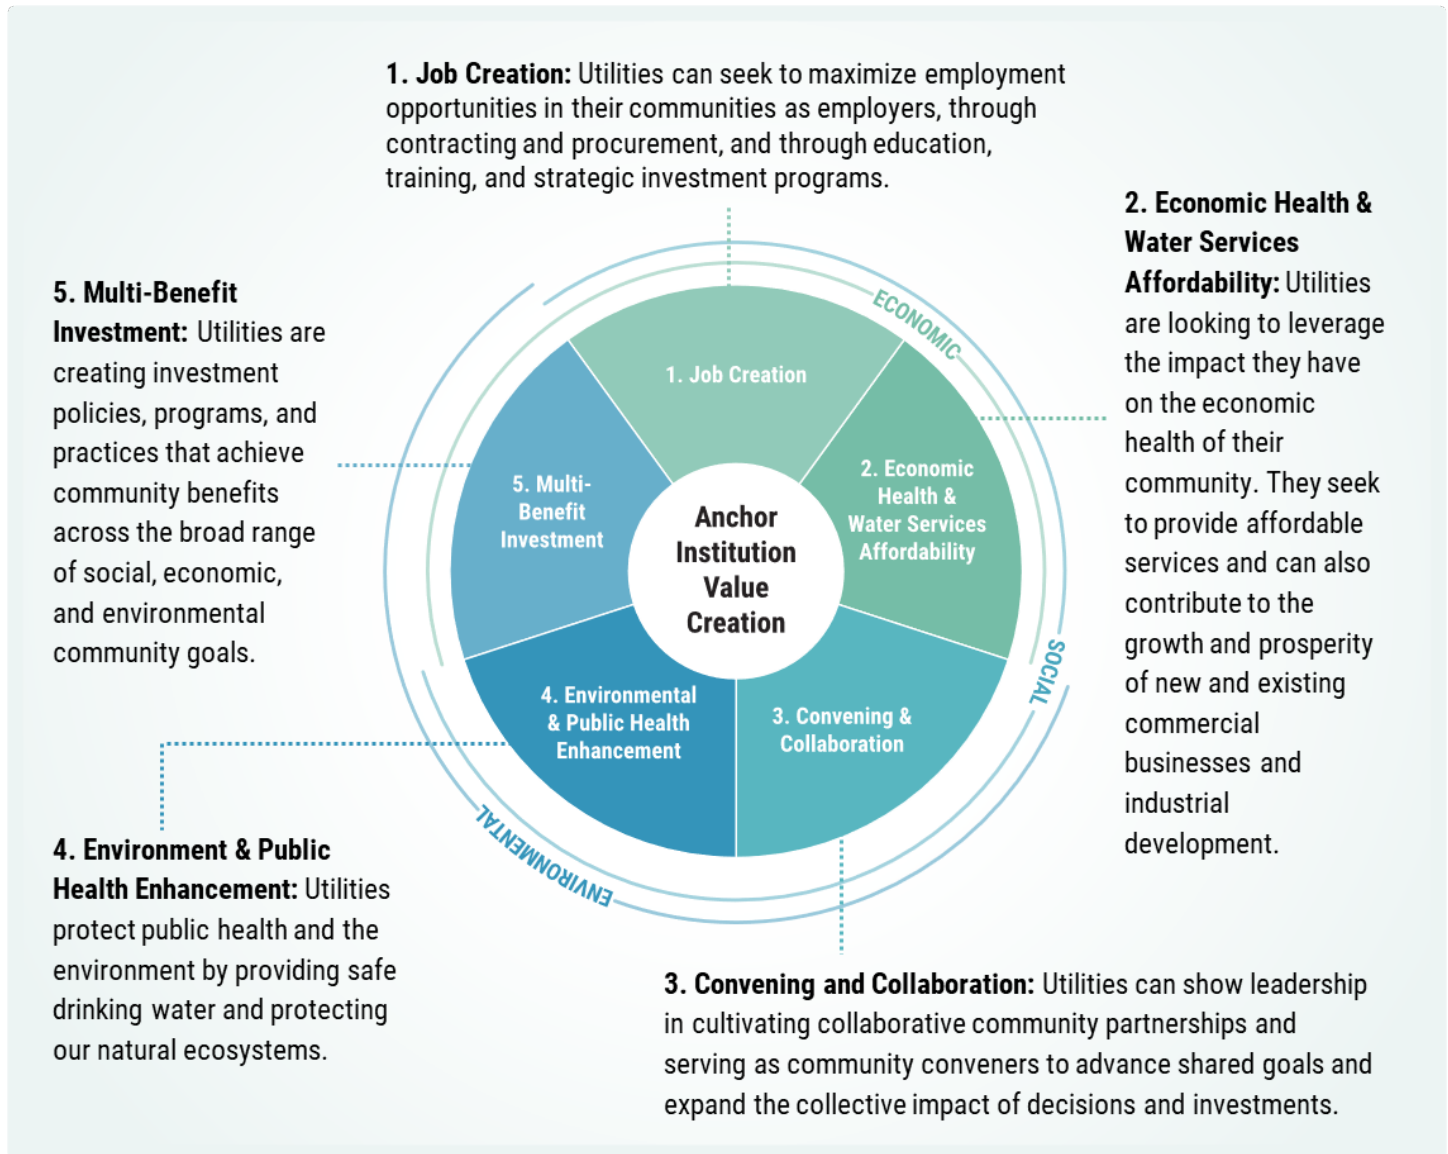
**1. Job Creation:** Utilities can seek to maximize employment opportunities in their communities as employers, through contracting and procurement, and through education, training, and strategic investment programs.

**2. Economic Health & Water Services Affordability:** Utilities are looking to leverage the impact they have on the economic health of their community. They seek to provide affordable services and can also contribute to the growth and prosperity of new and existing commercial businesses and industrial development.

**5. Multi-Benefit Investment:** Utilities are creating investment policies, programs, and practices that achieve community benefits across the broad range of social, economic, and environmental community goals.

ECONOMIC

1. Job Creation

2. Economic Health & Water Services Affordability

5. Multi-Benefit Investment

Anchor Institution Value Creation

SOCIAL

4. Environmental & Public Health Enhancement

3. Convening & Collaboration

ENVIRONMENTAL

**4. Environment & Public Health Enhancement:** Utilities protect public health and the environment by providing safe drinking water and protecting our natural ecosystems.

**3. Convening and Collaboration:** Utilities can show leadership in cultivating collaborative community partnerships and serving as community conveners to advance shared goals and expand the collective impact of decisions and investments.